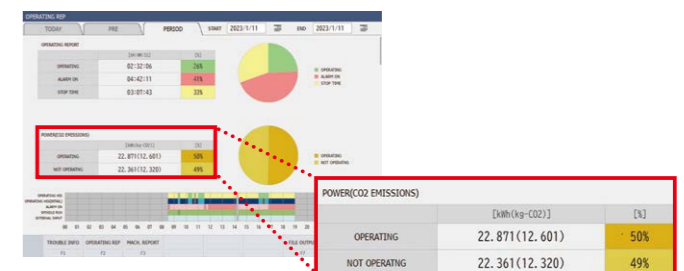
OPERATING REP

TODAY | PRE | PERIOD | START 2023/1/11 | END 2023/1/11

OPERATING REPORT

| | [HH:MM:SS] | [%] |
|---|---|---|
| OPERATING | 02:32:06 | 26% |
| ALARM ON | 04:42:11 | 41% |
| STOP TIME | 03:07:43 | 33% |

OPERATING
ALARM ON
STOP TIME

POWER(CO2 EMISSIONS)

| | [kWh(kg-CO2)] | [%] |
|---|---|---|
| OPERATING | 22.871(12.601) | 50% |
| NOT OPERATING | 22.361(12.320) | 49% |

OPERATING
NOT OPERATING

OPERATING ON
OPERATING (HOSPITAL)
ALARM ON
OPTIONS RUN
EXTERNAL INPUT

00 01 02 03 04 05 06 07 08 09 10 11 12 13 14 15 16

TROUBLE INFO | OPERATING REP | MACH. REPORT | FILE OUTPU

F1 F2 F3 F7

POWER(CO2 EMISSIONS)

| | [kWh(kg-CO2)] | [%] |
|---|---|---|
| OPERATING | 22.871(12.601) | 50% |
| NOT OPERATNG | 22.361(12.320) | 49% |